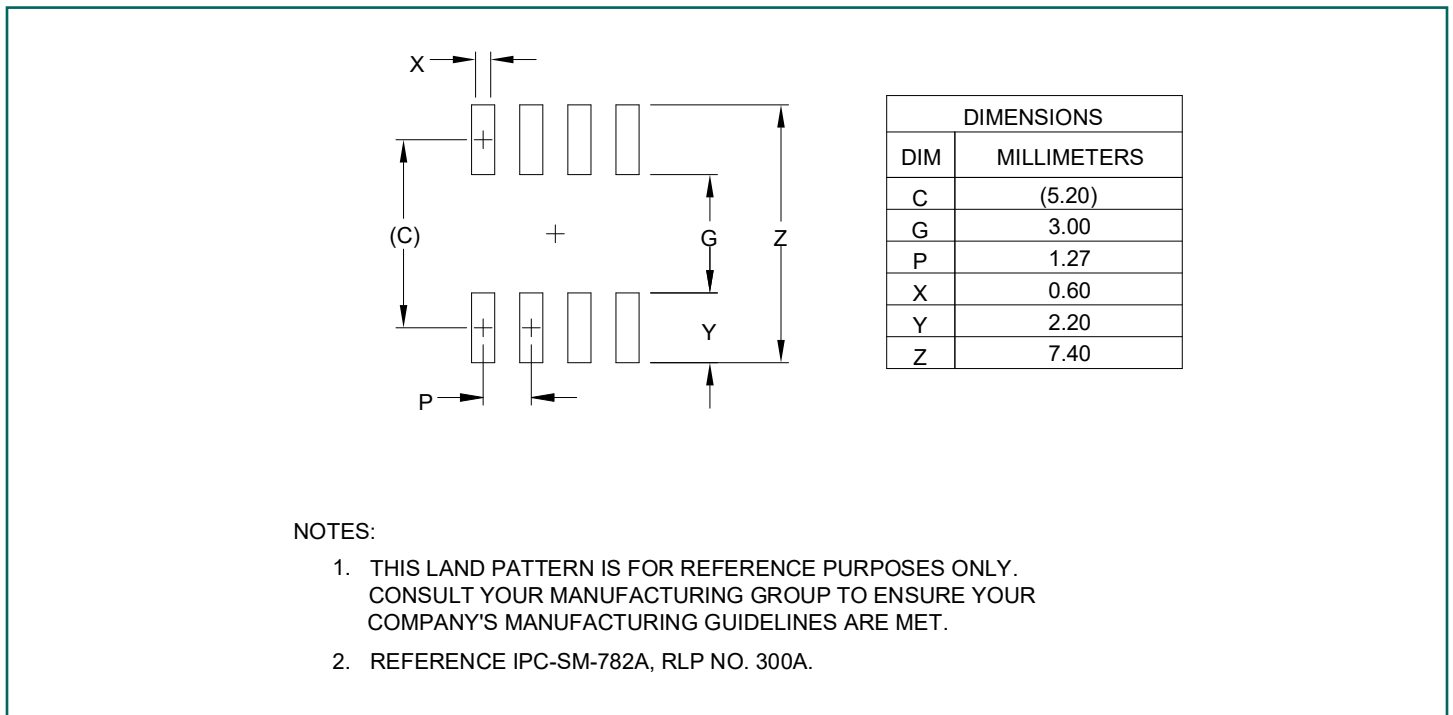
X

(C)

G

Z

Y

P

| DIMENSIONS | |
|---|---|
| DIM | MILLIMETERS |
| C | (5.20) |
| G | 3.00 |
| P | 1.27 |
| X | 0.60 |
| Y | 2.20 |
| Z | 7.40 |

NOTES:

1. THIS LAND PATTERN IS FOR REFERENCE PURPOSES ONLY. CONSULT YOUR MANUFACTURING GROUP TO ENSURE YOUR COMPANY'S MANUFACTURING GUIDELINES ARE MET.

2. REFERENCE IPC-SM-782A, RLP NO. 300A.